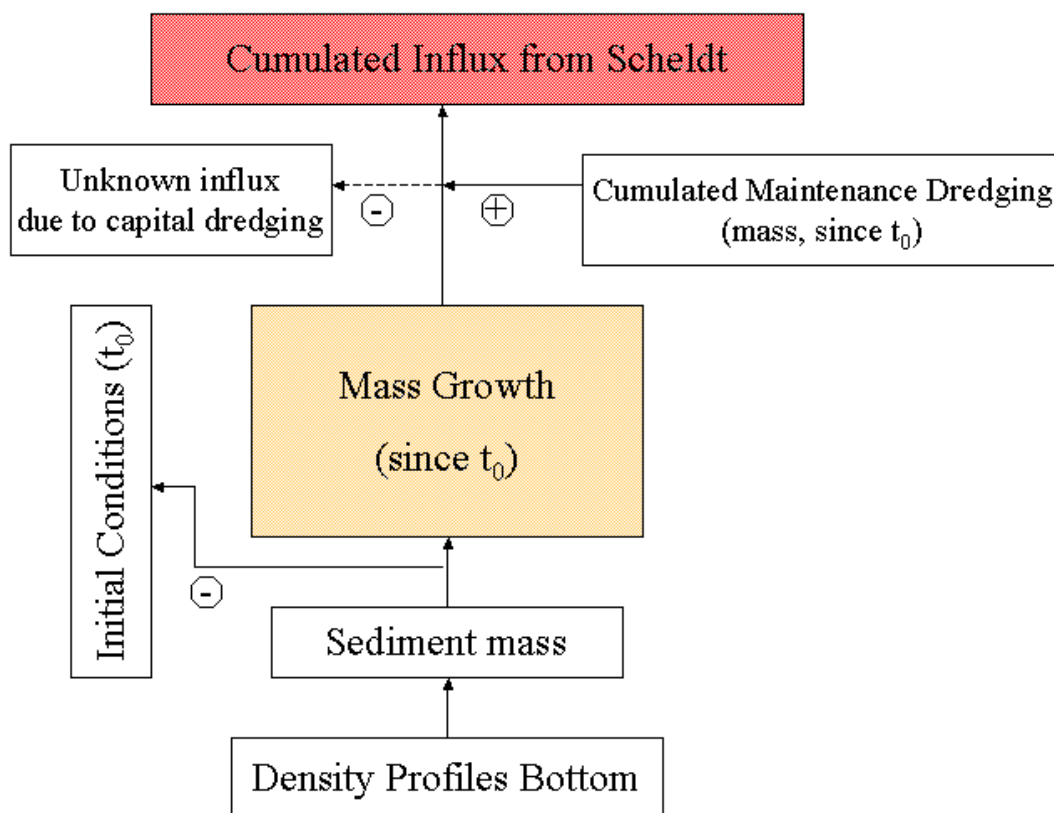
Cumulated Influx from Scheldt

Unknown influx due to capital dredging

$\ominus$

$\oplus$

Cumulated Maintenance Dredging (mass, since $t_0$)

Initial Conditions ($t_0$)

Mass Growth

(since $t_0$)

$\ominus$

Sediment mass

Density Profiles Bottom